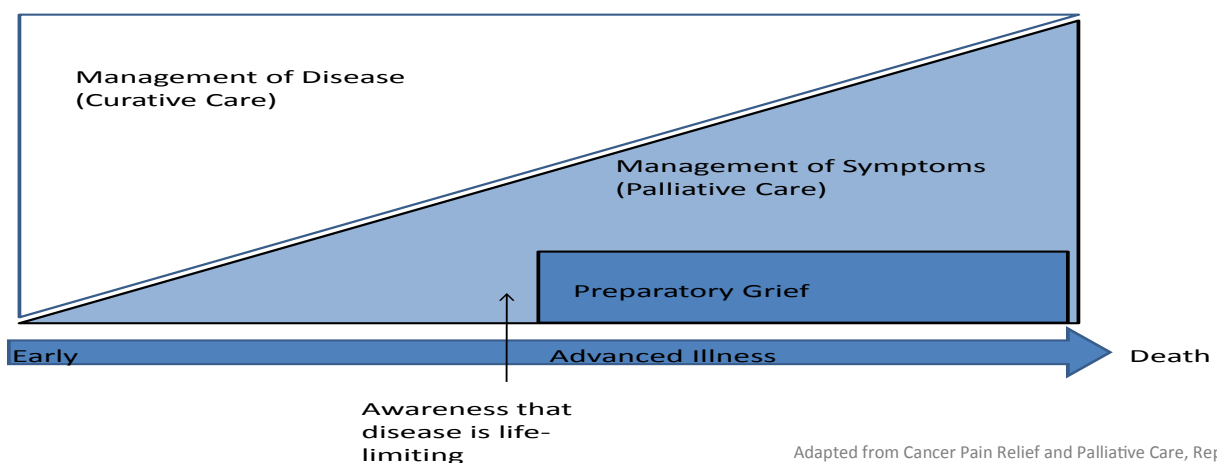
Management of Disease
(Curative Care)

Management of Symptoms
(Palliative Care)

Preparatory Grief

Early

Advanced Illness

Death

Awareness that disease is life-limiting

Adapted from Cancer Pain Relief and Palliative Care, Rep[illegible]